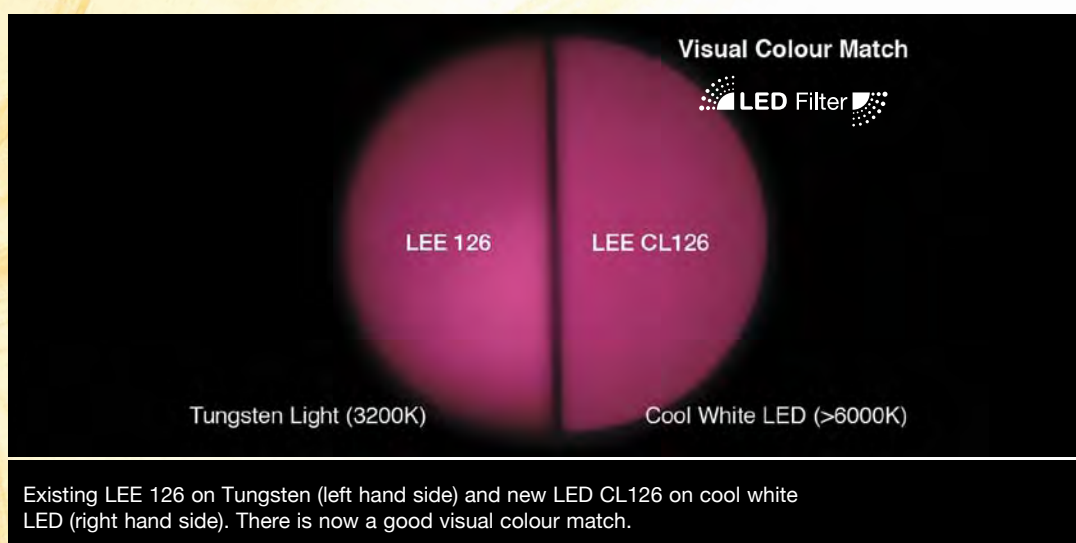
Visual Colour Match

LED Filter

LEE 126

LEE CL126

Tungsten Light (3200K)

Cool White LED (>6000K)

Existing LEE 126 on Tungsten (left hand side) and new LED CL126 on cool white LED (right hand side). There is now a good visual colour match.